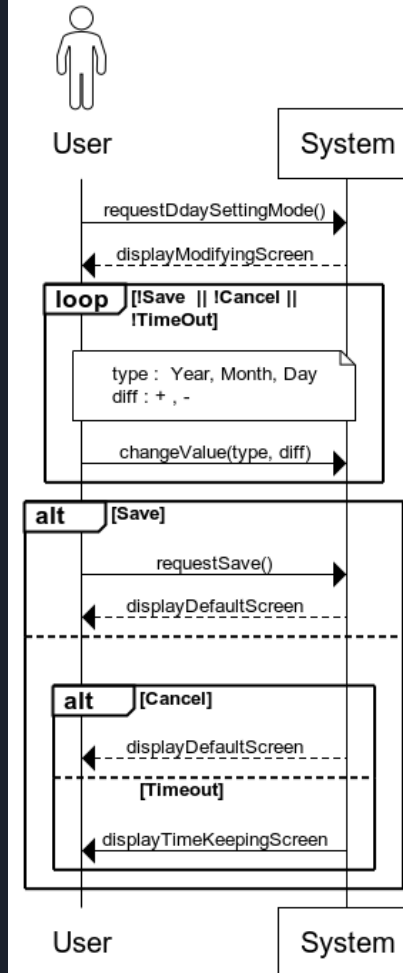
User

System

requestDdaySettingMode()

displayModifyingScreen

loop [!Save || !Cancel || !TimeOut]

type : Year, Month, Day
diff : + , -

changeValue(type, diff)

alt [Save]

requestSave()

displayDefaultScreen

alt [Cancel]

displayDefaultScreen

[Timeout]

displayTimeKeepingScreen

User

System